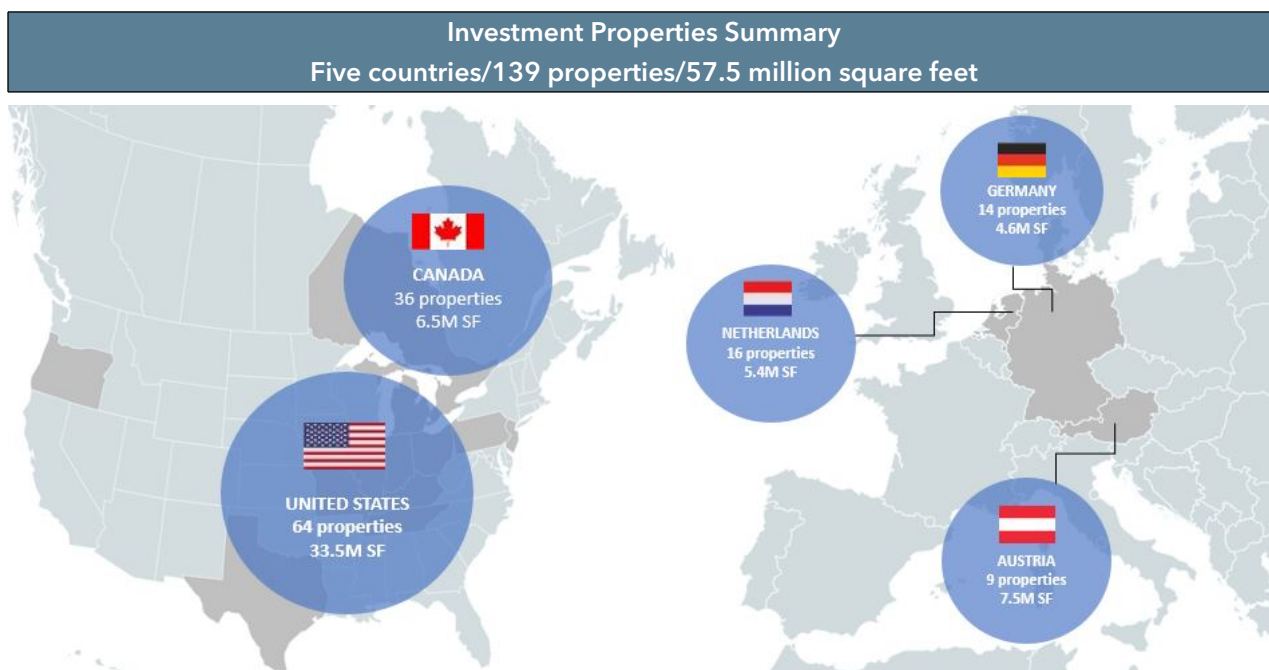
Investment Properties Summary
Five countries/139 properties/57.5 million square feet

CANADA
36 properties
6.5M SF

UNITED STATES
64 properties
33.5M SF

NETHERLANDS
16 properties
5.4M SF

GERMANY
14 properties
4.6M SF

AUSTRIA
9 properties
7.5M SF